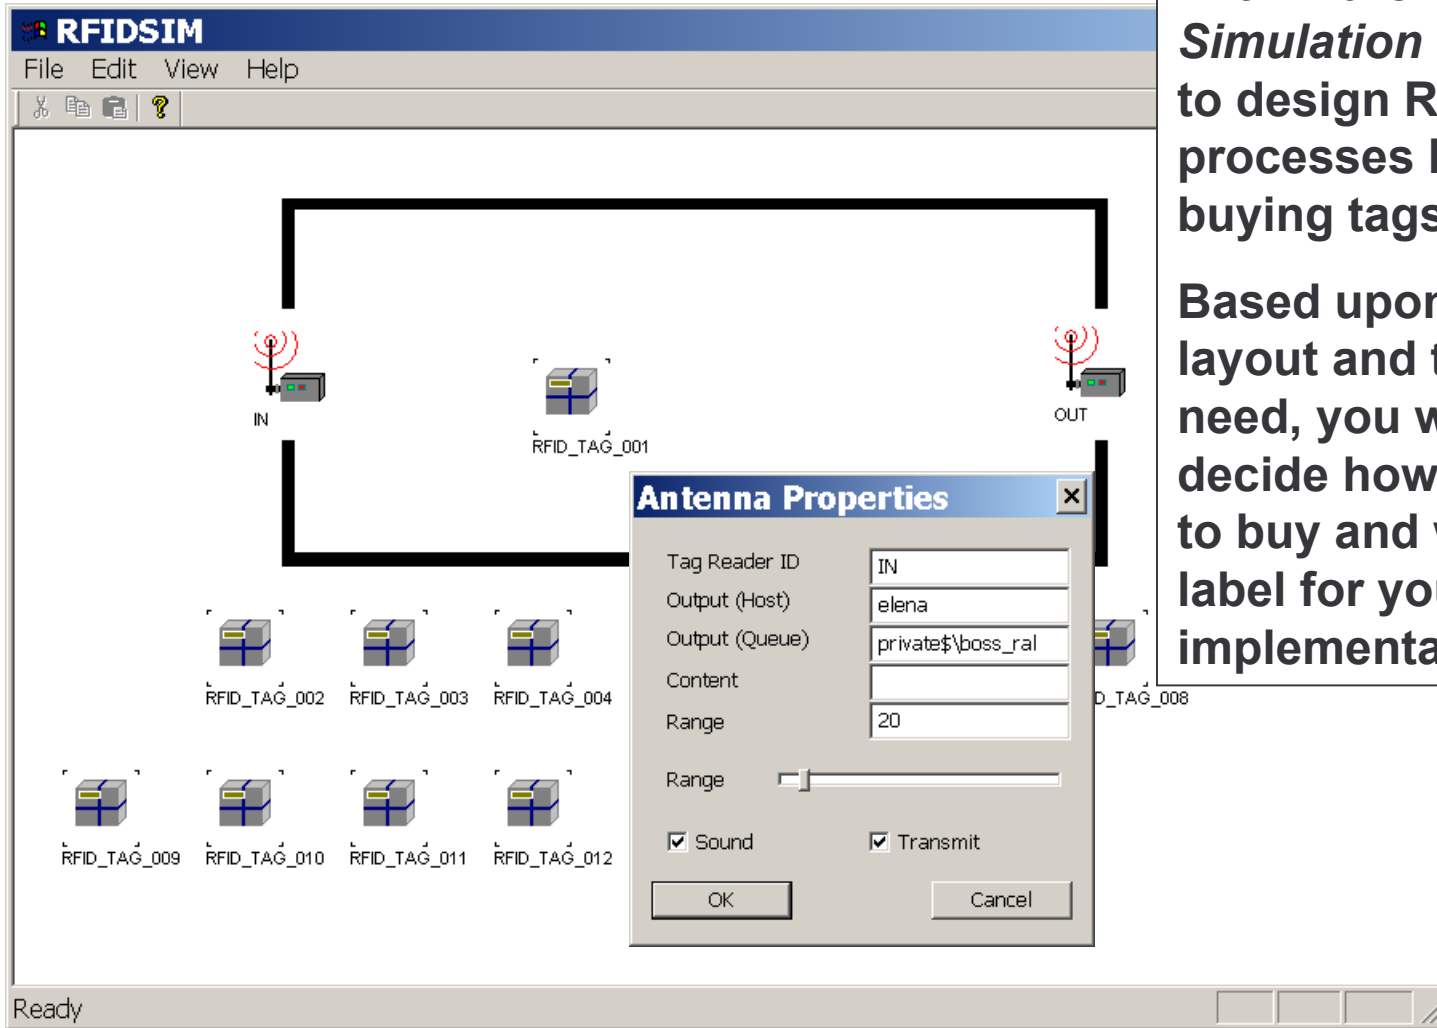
RFIDSIM

File Edit View Help

IN

RFID_TAG_001

OUT

RFID_TAG_002 RFID_TAG_003 RFID_TAG_004 D_TAG_008

RFID_TAG_009 RFID_TAG_010 RFID_TAG_011 RFID_TAG_012

Antenna Properties

| Tag Reader ID | IN |
|---|---|
| Output (Host) | elena |
| Output (Queue) | private$\boss_ral |
| Content | |
| Range | 20 |

Range

Sound Transmit

OK Cancel

Ready

Simulation
to design R
processes
buying tags

Based upon
layout and
need, you w
decide how
to buy and
label for yo
implementa